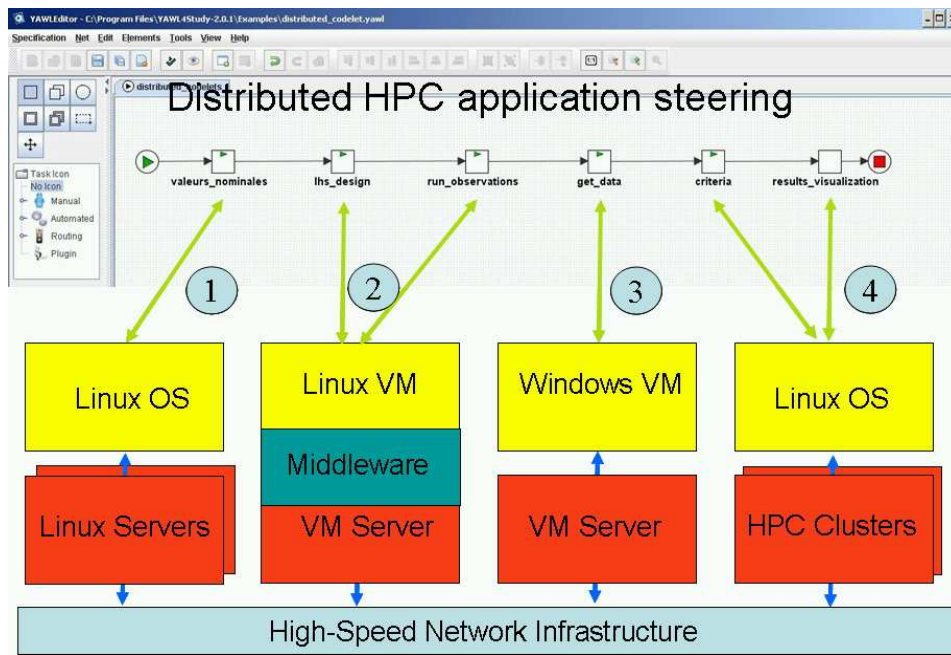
YAWLEditor - C:\Program Files\YAWL4Study-2.0.1\Examples\distributed_codelet.yawl

Specification Net Edit Elements Tools View Help

distributed_codelets

Distributed HPC application steering

Task Icon
No Icon
Manual
Automated
Routing
Plugin

valeurs_nominales
lhs_design
run_observations
get_data
criteria
results_visualization

1
2
3
4

Linux OS
Linux Servers

Linux VM
Middleware
VM Server

Windows VM
VM Server

Linux OS
HPC Clusters

High-Speed Network Infrastructure